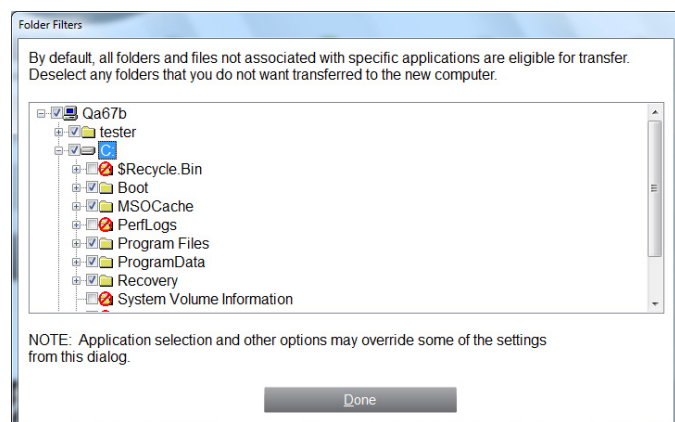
Folder Filters

By default, all folders and files not associated with specific applications are eligible for transfer. Deselect any folders that you do not want transferred to the new computer.

Qa67b
tester
C:
$Recycle.Bin
Boot
MSOCache
PerfLogs
Program Files
ProgramData
Recovery
System Volume Information

NOTE: Application selection and other options may override some of the settings from this dialog.

Done